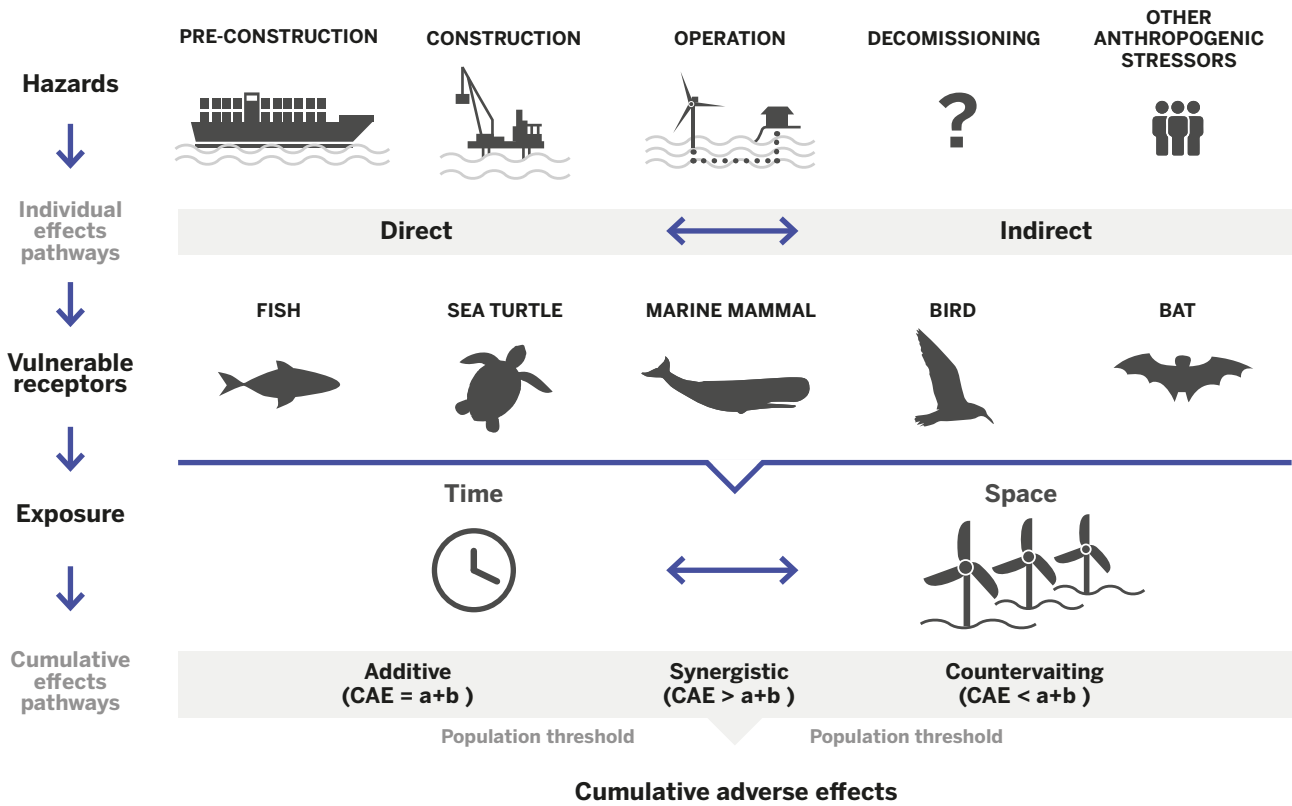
Hazards

PRE-CONSTRUCTION

CONSTRUCTION

OPERATION

DECOMISSIONING

OTHER ANTHROPOGENIC STRESSORS

?

Individual effects pathways

Direct

Indirect

FISH

SEA TURTLE

MARINE MAMMAL

BIRD

BAT

Vulnerable receptors

Exposure

Time

Space

Cumulative effects pathways

Additive (CAE = a+b )

Synergistic (CAE > a+b )

Countervaiting (CAE < a+b )

Population threshold

Population threshold

Cumulative adverse effects